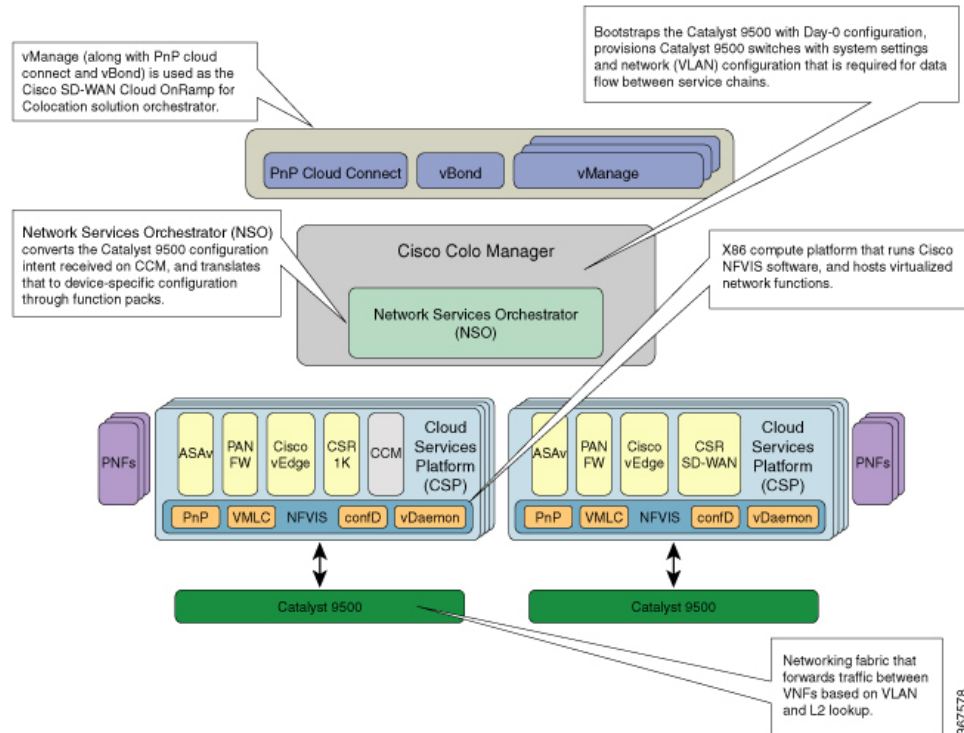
vManage (along with PnP cloud connect and vBond) is used as the Cisco SD-WAN Cloud OnRamp for Colocation solution orchestrator.

Bootstraps the Catalyst 9500 with Day-0 configuration, provisions Catalyst 9500 switches with system settings and network (VLAN) configuration that is required for data flow between service chains.

PnP Cloud Connect

vBond

vManage

Network Services Orchestrator (NSO) converts the Catalyst 9500 configuration intent received on CCM, and translates that to device-specific configuration through function packs.

Cisco Colo Manager

Network Services Orchestrator (NSO)

X86 compute platform that runs Cisco NFVIS software, and hosts virtualized network functions.

PNFs

ASAv

PAN FW

Cisco vEdge

CSR 1K

CCM

Cloud Services Platform (CSP)

PnP

VMLC

NFVIS

confD

vDaemon

ASAv

PAN FW

Cisco vEdge

CSR SD-WAN

Cloud Services Platform (CSP)

PNFs

PnP

VMLC

NFVIS

confD

vDaemon

Catalyst 9500

Catalyst 9500

Networking fabric that forwards traffic between VNFs based on VLAN and L2 lookup.

367578